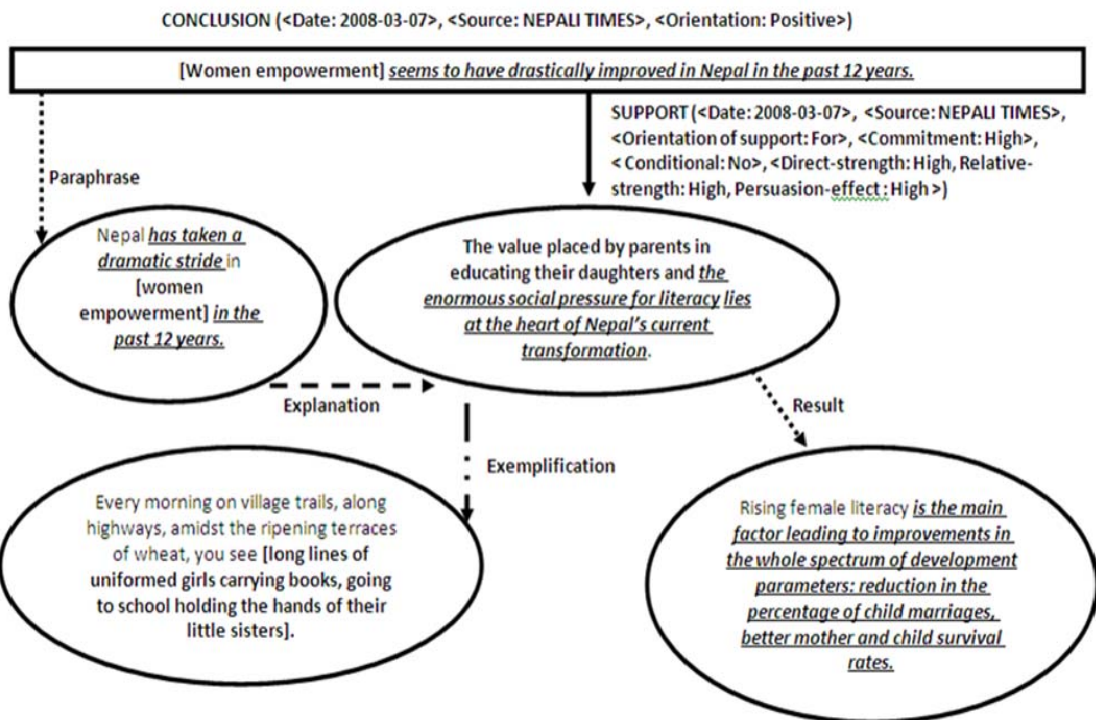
CONCLUSION (<Date: 2008-03-07>, <Source: NEPALI TIMES>, <Orientation: Positive>)

[Women empowerment] seems to have drastically improved in Nepal in the past 12 years.

SUPPORT (<Date: 2008-03-07>, <Source: NEPALI TIMES>, <Orientation of support: For>, <Commitment: High>, < Conditional: No>, <Direct-strength: High, Relative-strength: High, Persuasion-effect: High >)

Paraphrase

Nepal has taken a dramatic stride in [women empowerment] in the past 12 years.

The value placed by parents in educating their daughters and the enormous social pressure for literacy lies at the heart of Nepal's current transformation.

Explanation

Result

Exemplification

Every morning on village trails, along highways, amidst the ripening terraces of wheat, you see [long lines of uniformed girls carrying books, going to school holding the hands of their little sisters].

Rising female literacy is the main factor leading to improvements in the whole spectrum of development parameters: reduction in the percentage of child marriages, better mother and child survival rates.